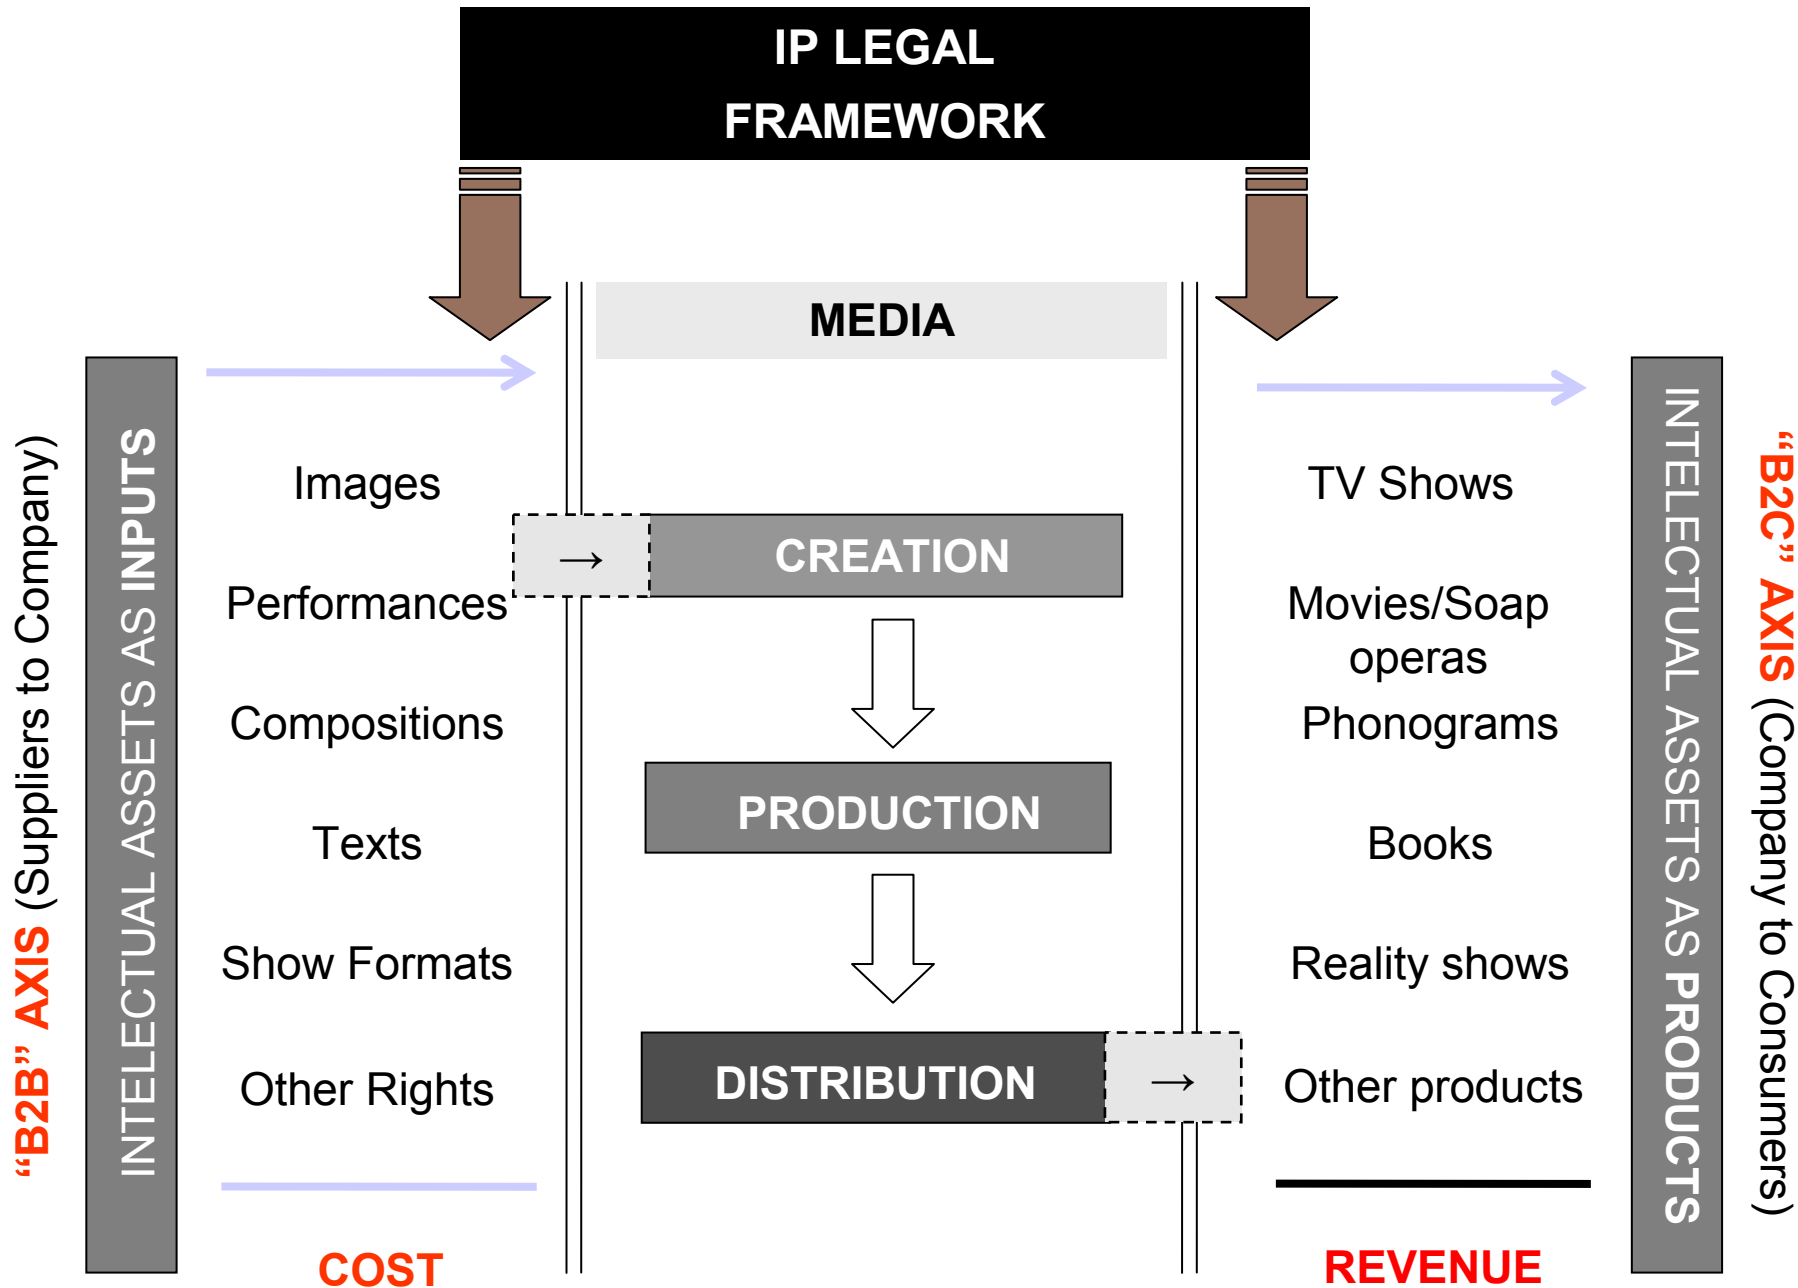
IP LEGAL FRAMEWORK

MEDIA

"B2B" AXIS (Suppliers to Company)

INTELECTUAL ASSETS AS INPUTS

Images

Performances

Compositions

Texts

Show Formats

Other Rights

COST

→

CREATION

PRODUCTION

DISTRIBUTION

→

TV Shows

Movies/Soap operas

Phonograms

Books

Reality shows

Other products

REVENUE

INTELECTUAL ASSETS AS PRODUCTS

"B2C" AXIS (Company to Consumers)